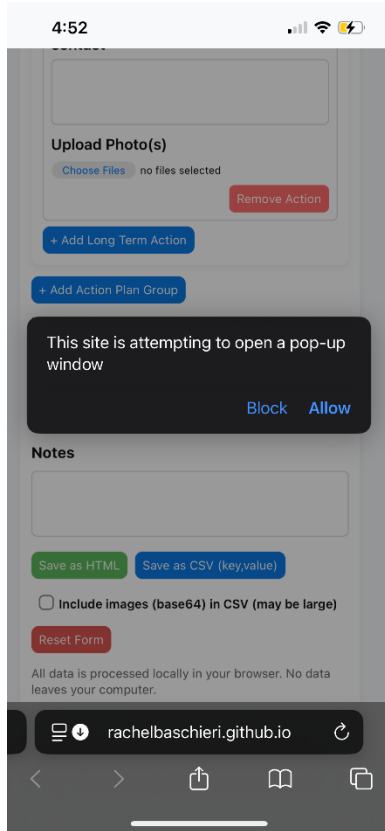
4:52

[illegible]

Upload Photo(s)

Choose Files no files selected

Remove Action

+ Add Long Term Action

+ Add Action Plan Group

This site is attempting to open a pop-up window

Block Allow

Notes

Save as HTML Save as CSV (key,value)

Include images (base64) in CSV (may be large)

Reset Form

All data is processed locally in your browser. No data leaves your computer.

rachelbaschieri.github.io